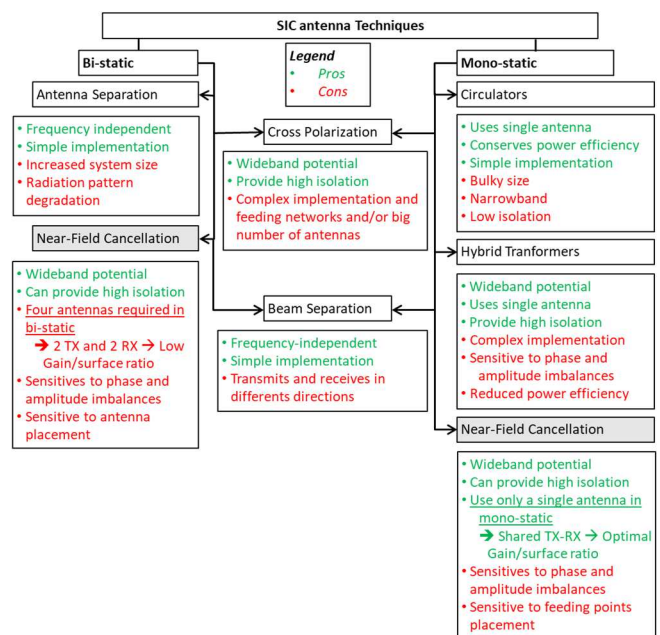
SIC antenna Techniques

Bi-static

Legend
• Pros
• Cons

Mono-static

Antenna Separation

• Frequency independent
• Simple implementation
• Increased system size
• Radiation pattern degradation

Cross Polarization

• Wideband potential
• Provide high isolation
• Complex implementation and feeding networks and/or big number of antennas

Near-Field Cancellation

• Wideband potential
• Can provide high isolation
• Four antennas required in bi-static
➔ 2 TX and 2 RX ➔ Low Gain/surface ratio
• Sensitives to phase and amplitude imbalances
• Sensitive to antenna placement

Beam Separation

• Frequency-independent
• Simple implementation
• Transmits and receives in differents directions

Circulators

• Uses single antenna
• Conserves power efficiency
• Simple implementation
• Bulky size
• Narrowband
• Low isolation

Hybrid Tranformers

• Wideband potential
• Uses single antenna
• Provide high isolation
• Complex implementation
• Sensitive to phase and amplitude imbalances
• Reduced power efficiency

Near-Field Cancellation

• Wideband potential
• Can provide high isolation
• Use only a single antenna in mono-static
➔ Shared TX-RX ➔ Optimal Gain/surface ratio
• Sensitives to phase and amplitude imbalances
• Sensitive to feeding points placement